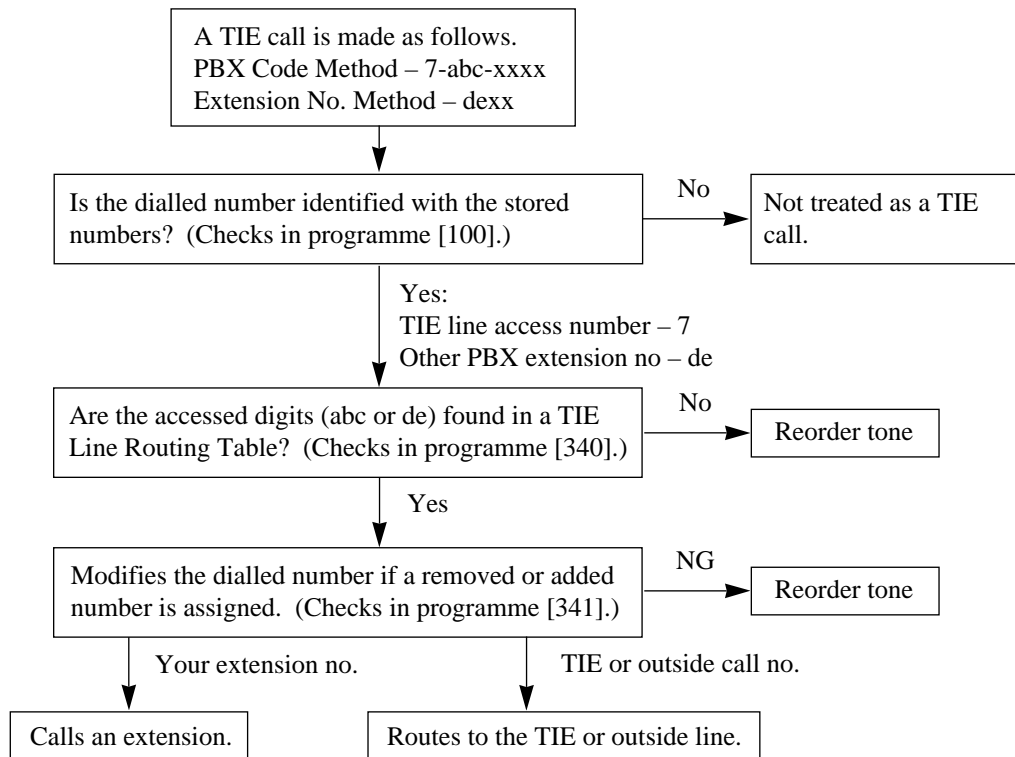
A TIE call is made as follows.
PBX Code Method – 7-abc-xxxx
Extension No. Method – dexx

Is the dialled number identified with the stored numbers? (Checks in programme [100].)

No

Not treated as a TIE call.

Yes:
TIE line access number – 7
Other PBX extension no – de

Are the accessed digits (abc or de) found in a TIE Line Routing Table? (Checks in programme [340].)

No

Reorder tone

Yes

Modifies the dialled number if a removed or added number is assigned. (Checks in programme [341].)

NG

Reorder tone

Your extension no.

TIE or outside call no.

Calls an extension.

Routes to the TIE or outside line.